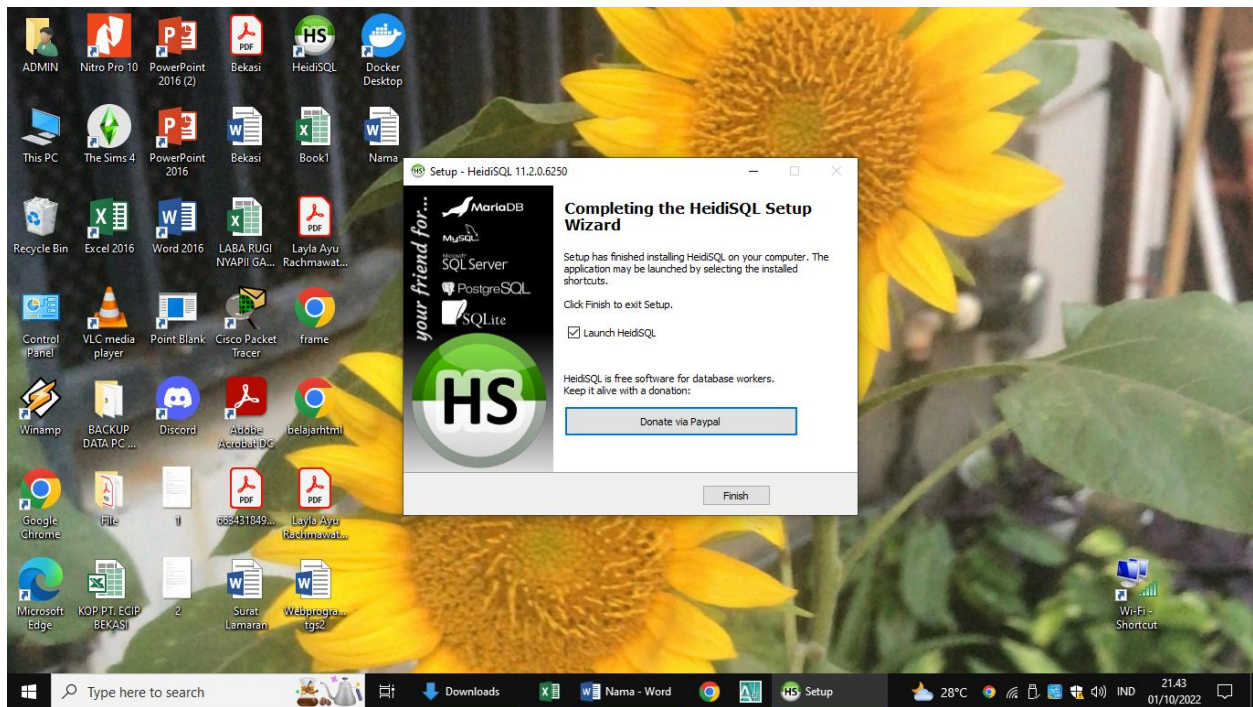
ADMIN
Nitro Pro 10
PowerPoint 2016 (2)
Bekasi
HeidiSQL
Docker Desktop

This PC
The Sims 4
PowerPoint 2016
Bekasi
Book1
Nama

Recycle Bin
Excel 2016
Word 2016
LABA RUGI NYAPII GA...
Layla Ayu Rachmawat...

Control Panel
VLC media player
Point Blank
Cisco Packet Tracer
frame

Winamp
BACKUP DATA PC ...
Discord
Adobe Acrobat DC
belajarhtml

Google Chrome
File
1
668431849...
Layla Ayu Rachmawat...

Microsoft Edge
KOP P.T. ECIP BEKASI
2
Surat Lamaran
Webprogra... tgs2

Wi-Fi - Shortcut

Setup - HeidiSQL 11.2.0.6250

your friend for...
MariaDB
MySQL
SQL Server
PostgreSQL
SQLite
HS

Completing the HeidiSQL Setup Wizard

Setup has finished installing HeidiSQL on your computer. The application may be launched by selecting the installed shortcuts.

Click Finish to exit Setup.

Launch HeidiSQL

HeidiSQL is free software for database workers. Keep it alive with a donation:

Donate via Paypal

Finish

Type here to search
Downloads
Nama - Word
Setup
28°C
IND
21.43
01/10/2022